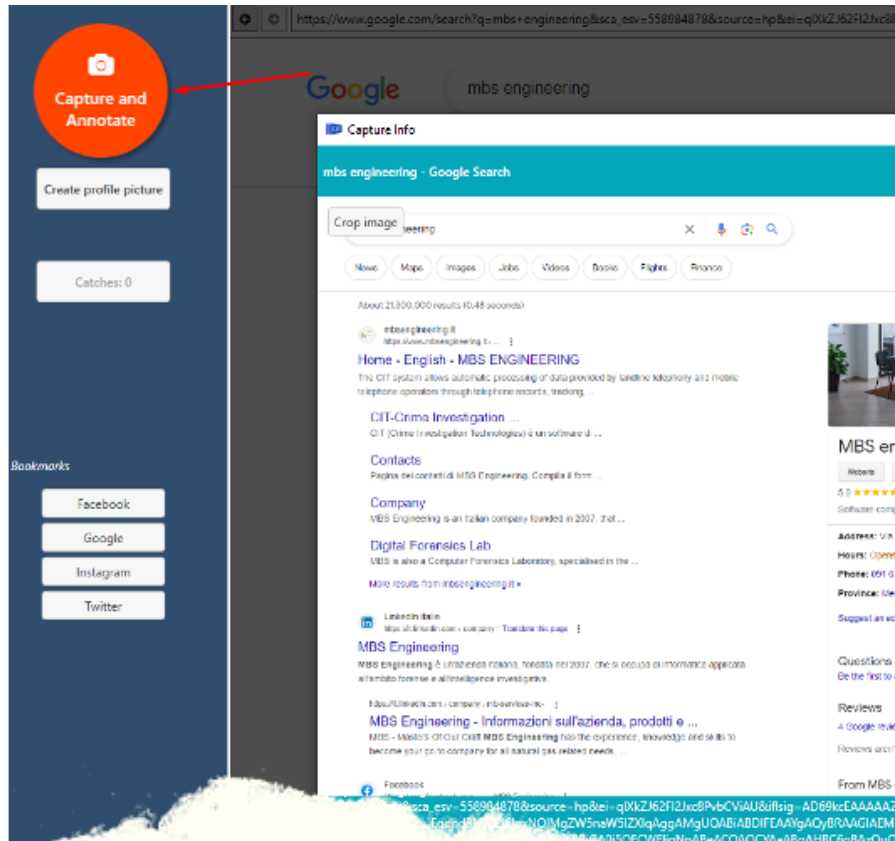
Capture and Annotate

Create profile picture

Catches: 0

Bookmarks

Facebook

Google

Instagram

Twitter

https://www.google.com/search?q=mbs+engineering&sca_esv=558984878&source=hp&ei=qlXkZJ62Fl2Jxc8

Google

mbs engineering

Capture Info

mbs engineering - Google Search

Crop image

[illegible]eering

News Maps Images Jobs Videos Books Flights Finance

About 21,300,000 results (0.48 seconds)

mbsengineering.it
https://www.mbsengineering.it

Home - English - MBS ENGINEERING

The CIT system allows automatic processing of data provided by landline telephony and mobile telephone operators through telephone records, tracking, ...

CIT-Crime Investigation ...

CIT (Crime Investigation Technologies) è un software di ...

Contacts

Pagina dei contatti di MBS Engineering. Compila il form ...

Company

MBS Engineering is an Italian company founded in 2007, that ...

Digital Forensics Lab

MBS is also a Computer Forensics Laboratory, specialised in the ...

More results from mbsengineering.it »

LinkedIn Italia
https://it.linkedin.com › company · Translate this page

MBS Engineering

MBS Engineering è un'azienda italiana, fondata nel 2007, che si occupa di informatica applicata all'ambito forense e all'intelligence investigativa.

https://it.linkedin.com › company › mb-services-inc

MBS Engineering - Informazioni sull'azienda, prodotti e ...

MBS - Master's Of Our Craft MBS Engineering has the experience, knowledge and skills to become your go-to company for all natural gas related needs. ...

Facebook

MBS en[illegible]

Website

5.0

Software comp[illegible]

Address: Vi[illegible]

Hours: Open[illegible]

Phone: 091 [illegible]

Province: Me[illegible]

Suggest an ed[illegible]

Questions

Be the first to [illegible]

Reviews

4 Google revi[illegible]

Reviews aren'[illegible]

From MBS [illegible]

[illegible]&sca_esv=558984878&source=hp&ei=qlXkZJ62Fl2Jxc8PvbCViAU&iflsig=AD69kcEAAAAAZ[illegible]